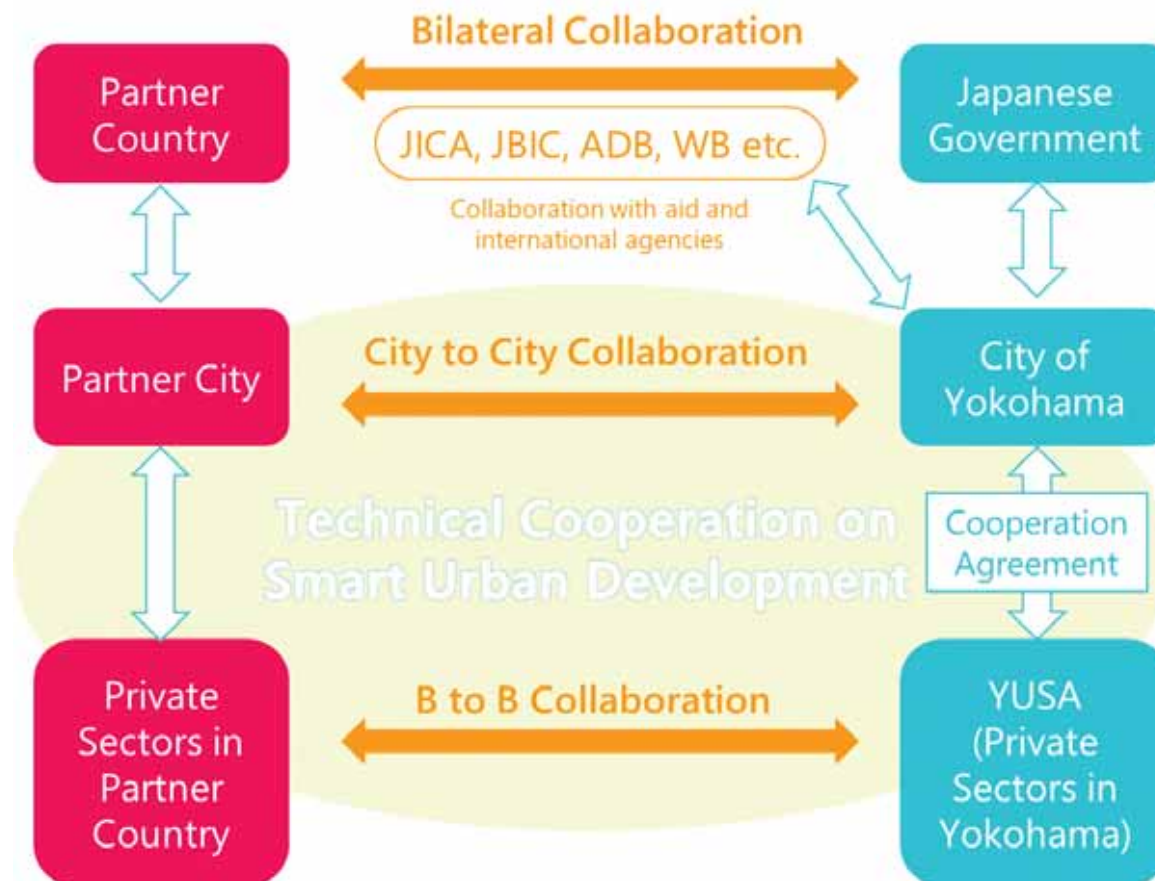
Bilateral Collaboration

Partner Country

JICA, JBIC, ADB, WB etc.

Collaboration with aid and international agencies

Japanese Government

City to City Collaboration

Partner City

City of Yokohama

Technical Cooperation on Smart Urban Development

Cooperation Agreement

B to B Collaboration

Private Sectors in Partner Country

YUSA (Private Sectors in Yokohama)